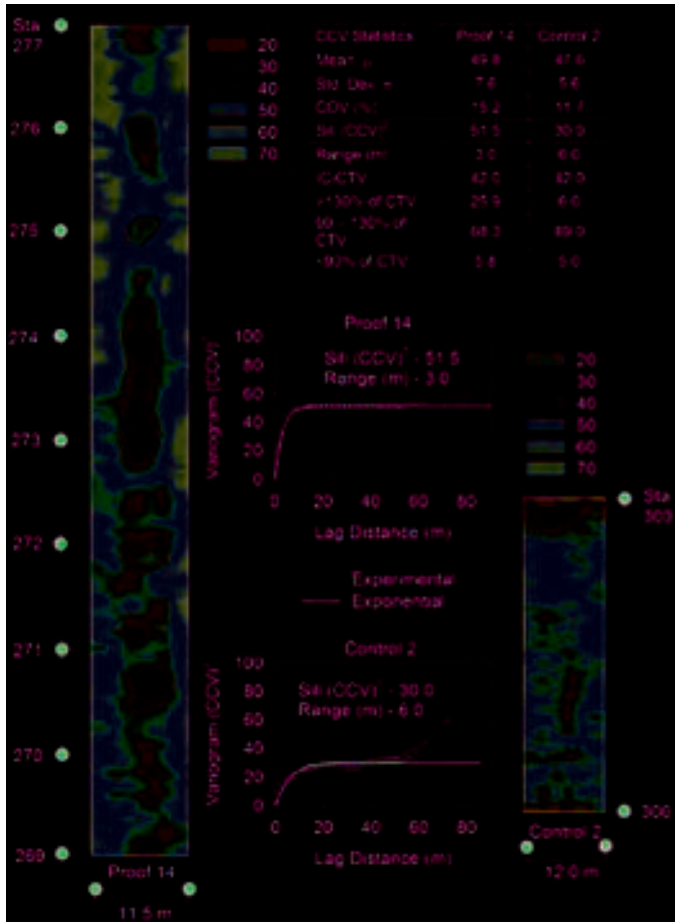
Sta 277
276
275
274
273
272
271
270
269

Proof 14
11.5 m

20
30
40
50
60
70

| CCV Statistics | Proof 14 | Control 2 |
|---|---|---|
| Mean, μ | 49.8 | 47.6 |
| Std. Dev., σ | 7.6 | 5.4 |
| COV (%) | 15.2 | 11.7 |
| Sill (CCV)² | 51.5 | 30.0 |
| Range (m) | 3.0 | 6.0 |
| IC-CTV | 42.0 | 42.0 |
| >130% of CTV | 25.9 | 6.0 |
| 90 – 130% of CTV | 68.3 | 89.0 |
| <90% of CTV | 5.8 | 5.0 |

Proof 14
Sill (CCV)² = 51.5
Range (m) = 3.0
Variogram (CCV)²
100
80
60
40
20
0
0 20 40 60 80
Lag Distance (m)

Experimental
Exponential

Control 2
Sill (CCV)² = 30.0
Range (m) = 6.0
Variogram (CCV)²
100
80
60
40
20
0
0 20 40 60 80
Lag Distance (m)

20
30
40
50
60
70

Sta 303
300
Control 2
12.0 m